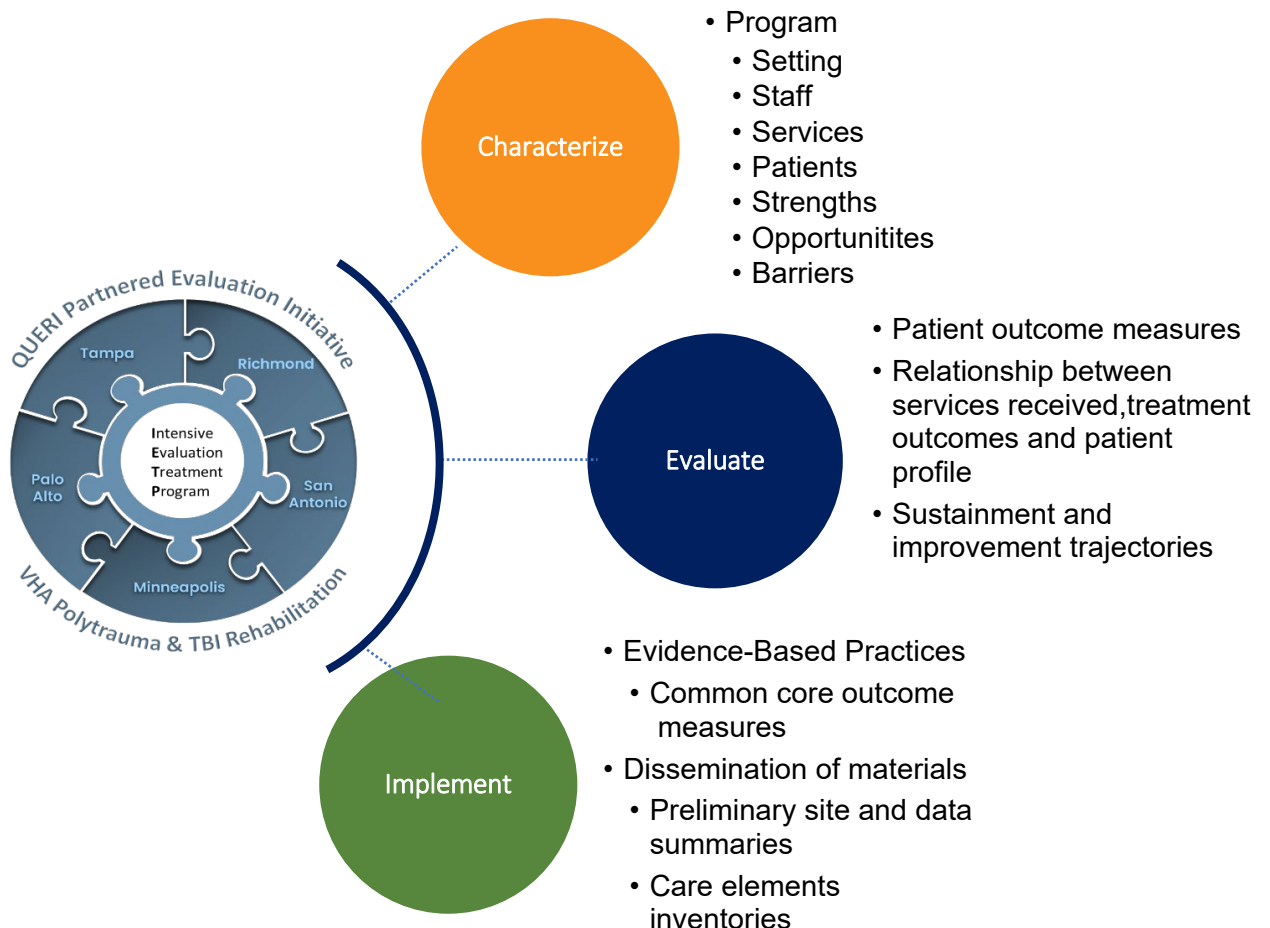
QUERI Partnered Evaluation Initiative

Tampa
Richmond
Palo Alto
San Antonio
Minneapolis

Intensive
Evaluation
Treatment
Program

VHA Polytrauma & TBI Rehabilitation

Characterize

• Program
• Setting
• Staff
• Services
• Patients
• Strengths
• Opportunitites
• Barriers

Evaluate

• Patient outcome measures
• Relationship between services received,treatment outcomes and patient profile
• Sustainment and improvement trajectories

Implement

• Evidence-Based Practices
• Common core outcome measures
• Dissemination of materials
• Preliminary site and data summaries
• Care elements inventories